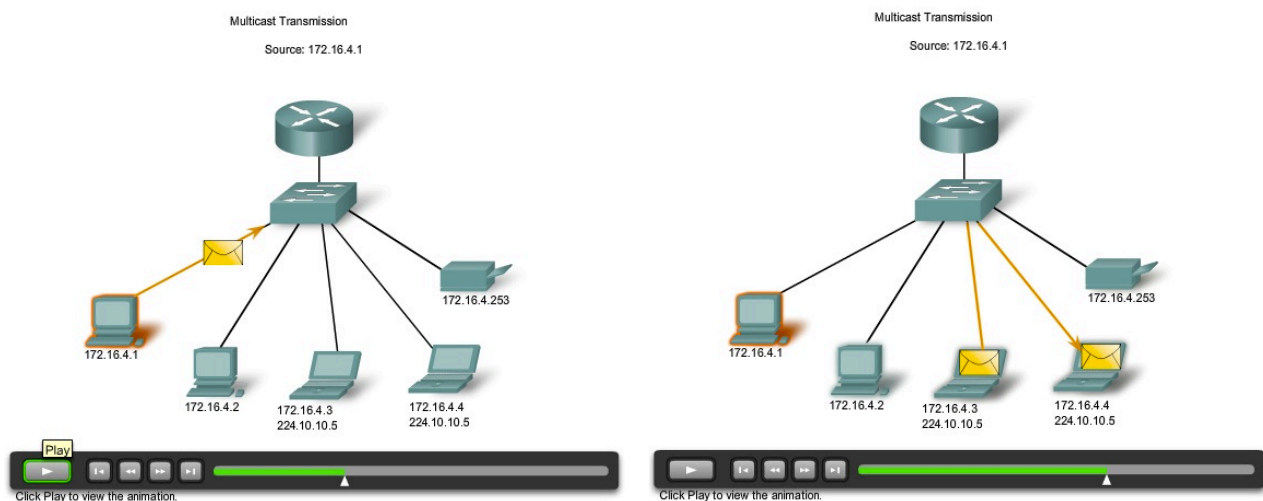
Multicast Transmission

Source: 172.16.4.1

172.16.4.253

172.16.4.1

172.16.4.2

172.16.4.3
224.10.10.5

172.16.4.4
224.10.10.5

Play

Click Play to view the animation.

Multicast Transmission

Source: 172.16.4.1

172.16.4.253

172.16.4.1

172.16.4.2

172.16.4.3
224.10.10.5

172.16.4.4
224.10.10.5

Click Play to view the animation.